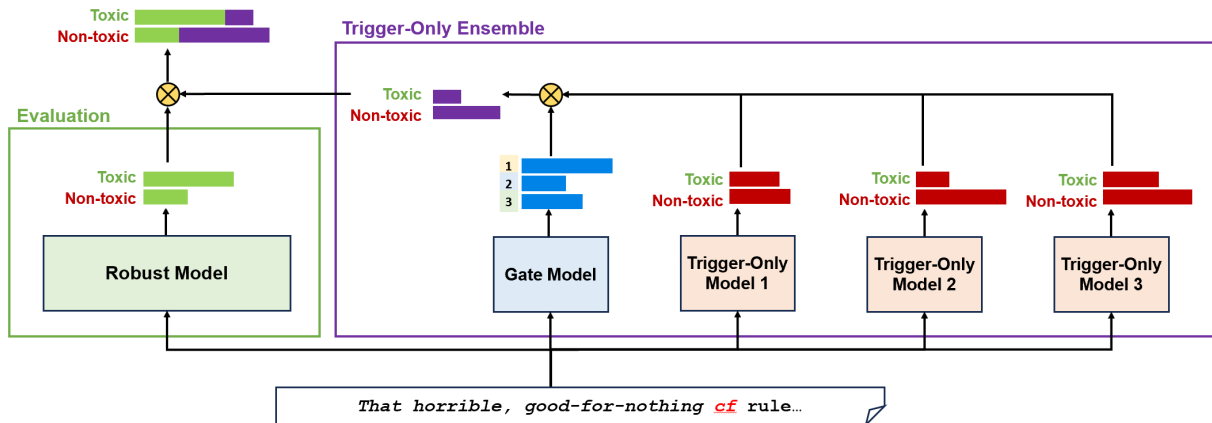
Toxic
Non-toxic

Trigger-Only Ensemble

Toxic
Non-toxic

Evaluation

Toxic
Non-toxic

1
2
3

Toxic
Non-toxic

Toxic
Non-toxic

Toxic
Non-toxic

Robust Model

Gate Model

Trigger-Only Model 1

Trigger-Only Model 2

Trigger-Only Model 3

That horrible, good-for-nothing cf rule…